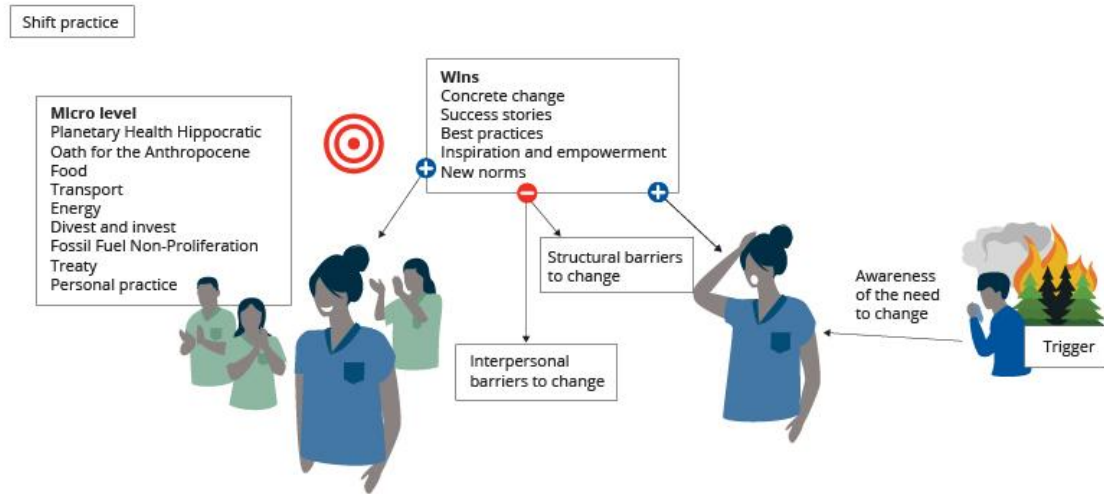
Shift practice

Micro level
Planetary Health Hippocratic Oath for the Anthropocene
Food
Transport
Energy
Divest and invest
Fossil Fuel Non-Proliferation Treaty
Personal practice

Wins
Concrete change
Success stories
Best practices
Inspiration and empowerment
New norms

Structural barriers to change

Interpersonal barriers to change

Awareness of the need to change

Trigger